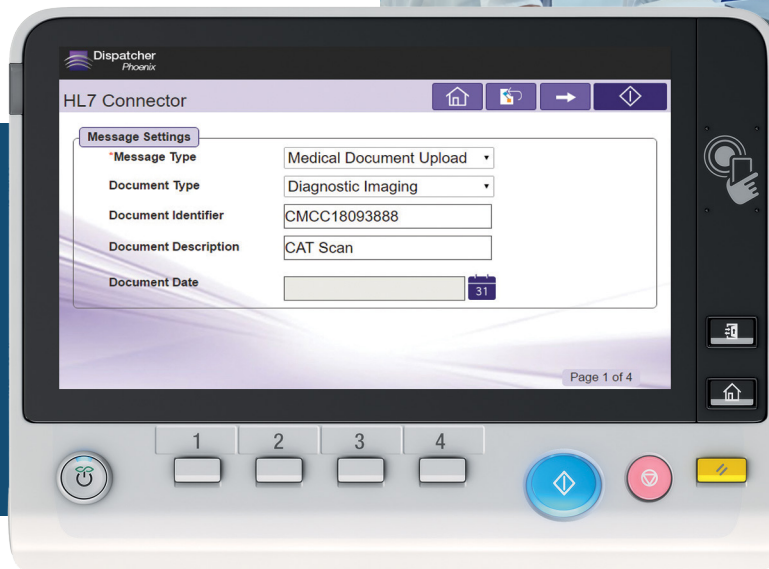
Dispatcher
Phoenix

HL7 Connector

Message Settings

*Message Type
Medical Document Upload

Document Type
Diagnostic Imaging

Document Identifier
CMCC18093888

Document Description
CAT Scan

Document Date

31

Page 1 of 4

1
2
3
4